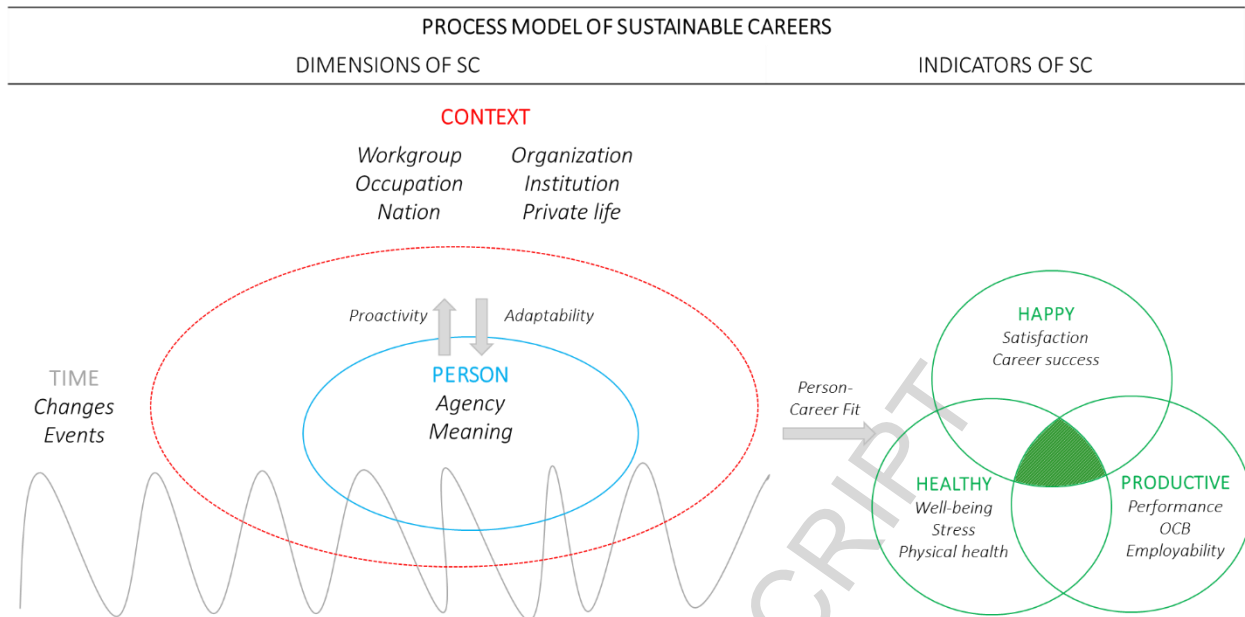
PROCESS MODEL OF SUSTAINABLE CAREERS

DIMENSIONS OF SC

INDICATORS OF SC

CONTEXT

Workgroup
Occupation
Nation

Organization
Institution
Private life

Proactivity

Adaptability

PERSON
Agency
Meaning

TIME
Changes
Events

Person-Career Fit

HAPPY
Satisfaction
Career success

HEALTHY
Well-being
Stress
Physical health

PRODUCTIVE
Performance
OCB
Employability

CRIPT